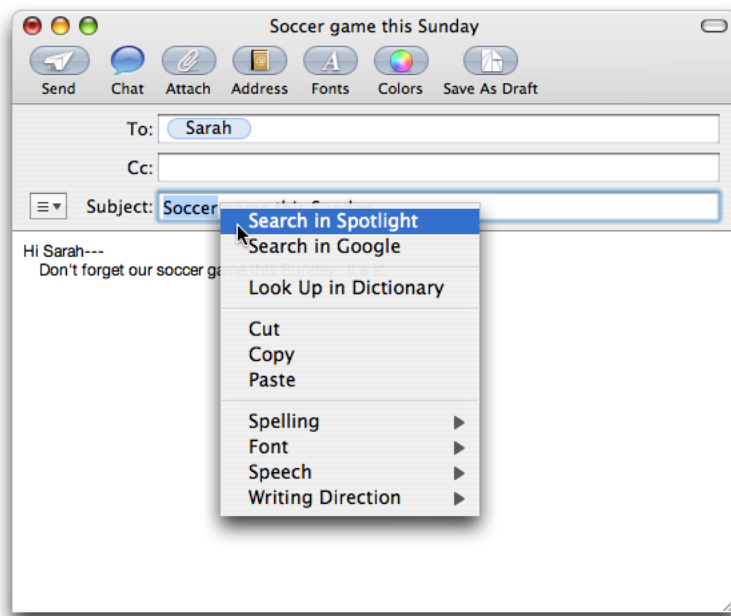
Soccer game this Sunday

Send Chat Attach Address Fonts Colors Save As Draft

To: Sarah

Cc:

Subject: Soccer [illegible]

Hi Sarah---
Don't forget our soccer ga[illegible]

Search in Spotlight
Search in Google

Look Up in Dictionary

Cut
Copy
Paste

Spelling
Font
Speech
Writing Direction